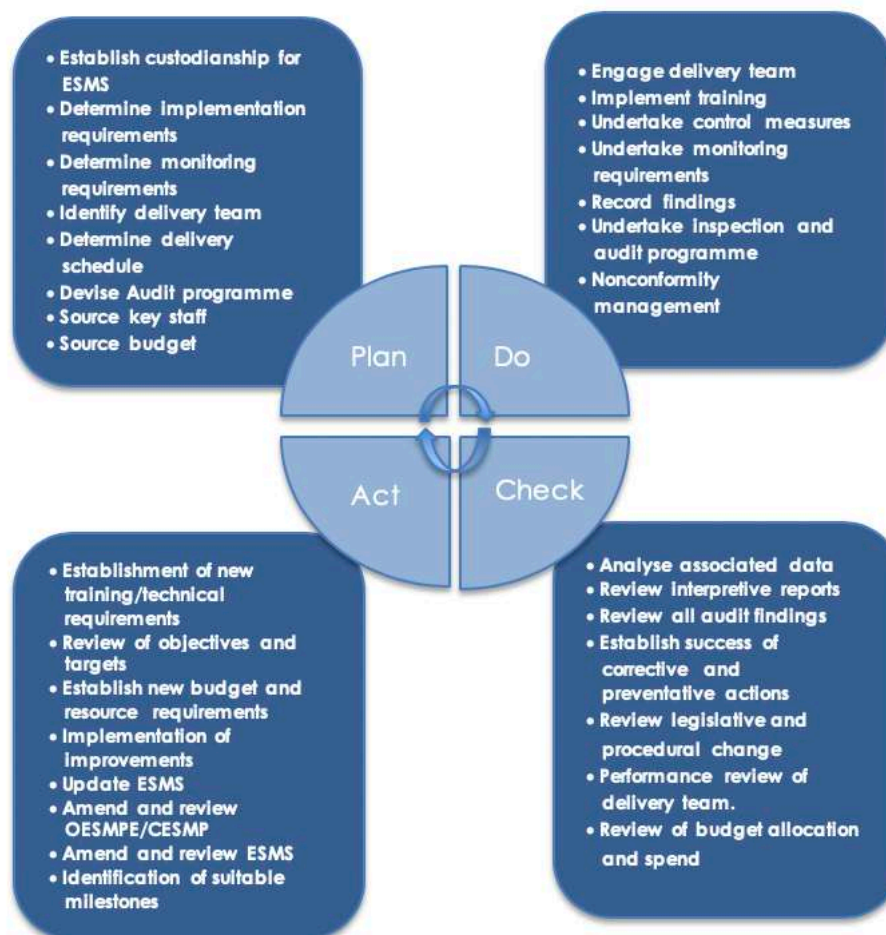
- Establish custodianship for ESMS
- Determine implementation requirements
- Determine monitoring requirements
- Identify delivery team
- Determine delivery schedule
- Devise Audit programme
- Source key staff
- Source budget

- Engage delivery team
- Implement training
- Undertake control measures
- Undertake monitoring requirements
- Record findings
- Undertake inspection and audit programme
- Nonconformity management

Plan

Do

Act

Check

- Establishment of new training/technical requirements
- Review of objectives and targets
- Establish new budget and resource requirements
- Implementation of improvements
- Update ESMS
- Amend and review OESMPE/CESMP
- Amend and review ESMS
- Identification of suitable milestones

- Analyse associated data
- Review interpretive reports
- Review all audit findings
- Establish success of corrective and preventative actions
- Review legislative and procedural change
- Performance review of delivery team.
- Review of budget allocation and spend